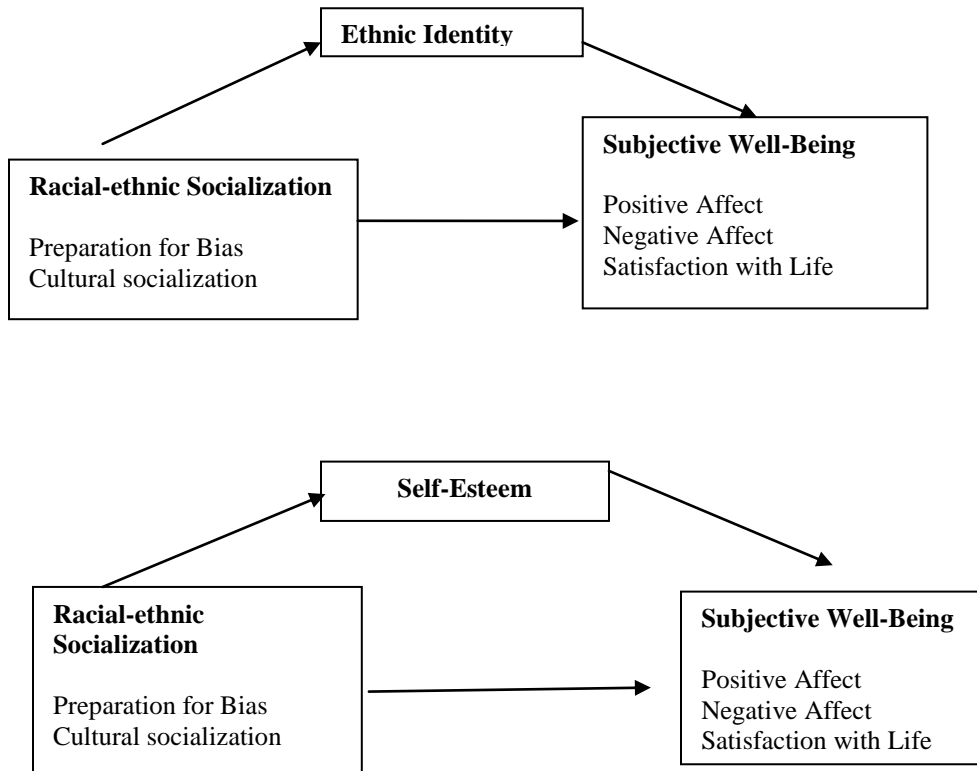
Ethnic Identity

Racial-ethnic Socialization

Preparation for Bias
Cultural socialization

Subjective Well-Being

Positive Affect
Negative Affect
Satisfaction with Life

Self-Esteem

Racial-ethnic Socialization

Preparation for Bias
Cultural socialization

Subjective Well-Being

Positive Affect
Negative Affect
Satisfaction with Life